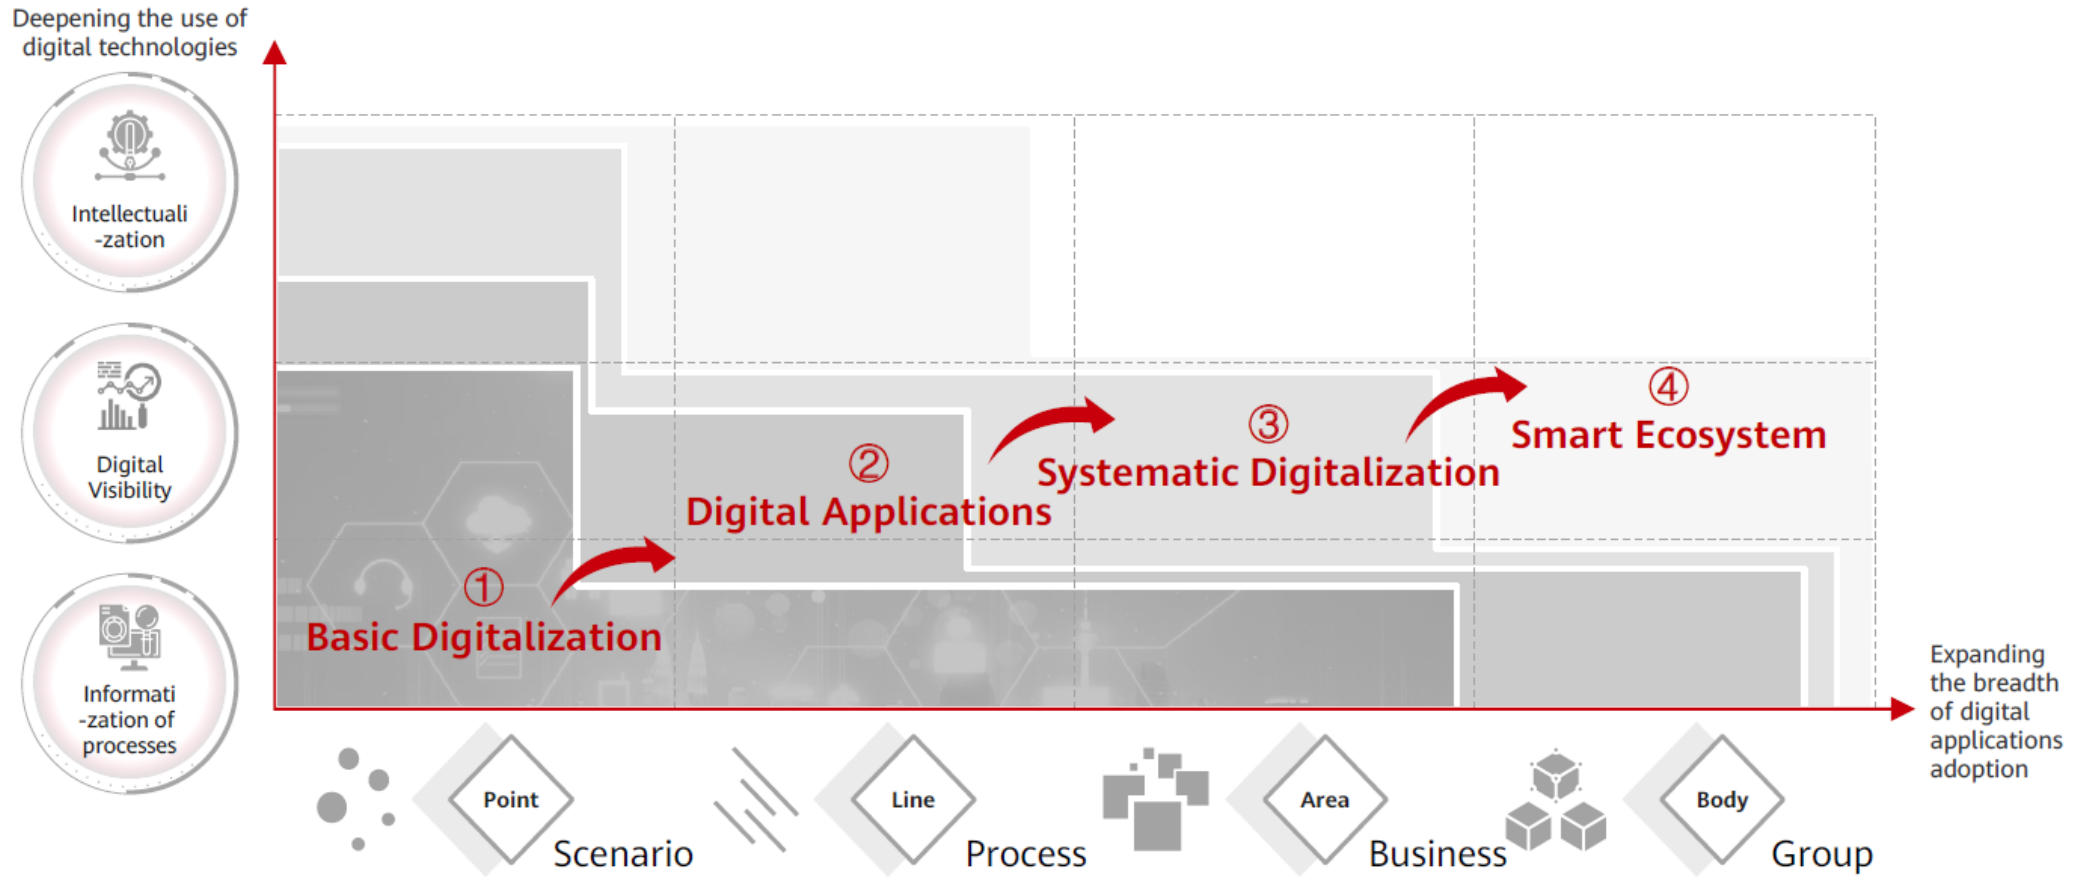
Deepening the use of digital technologies

Intellectuali -zation

Digital Visibility

Informati -zation of processes

① Basic Digitalization

② Digital Applications

③ Systematic Digitalization

④ Smart Ecosystem

Expanding the breadth of digital applications adoption

Point Scenario

Line Process

Area Business

Body Group